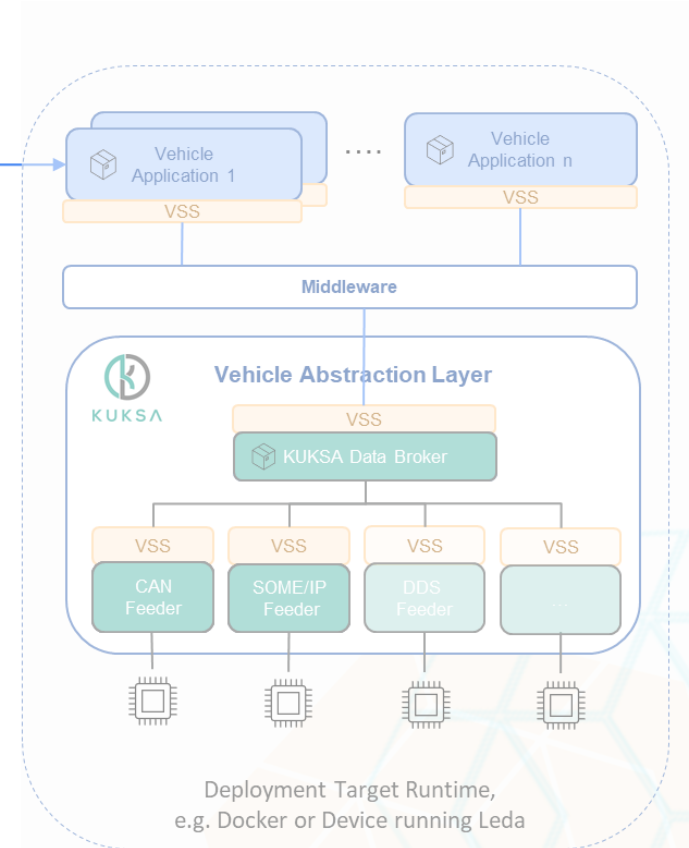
Vehicle Application 1

VSS

....

Vehicle Application n

VSS

Middleware

KUKSA

Vehicle Abstraction Layer

VSS

KUKSA Data Broker

VSS

CAN Feeder

VSS

SOME/IP Feeder

VSS

DDS Feeder

VSS

...

Deployment Target Runtime, e.g. Docker or Device running Leda